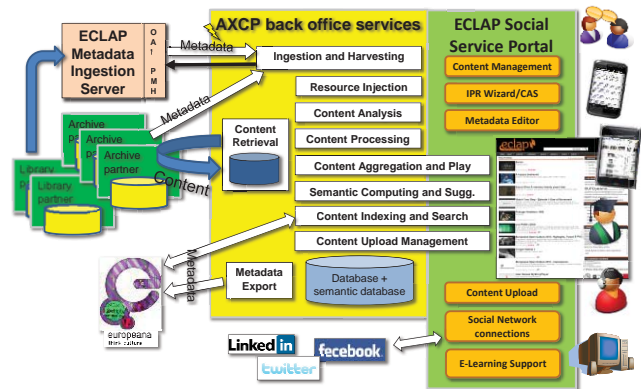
ECLAP Metadata Ingestion Server

OAI-PMH

Metadata

AXCP back office services

ECLAP Social Service Portal

Ingestion and Harvesting

Resource Injection

Content Analysis

Content Processing

Content Aggregation and Play

Semantic Computing and Sugg.

Content Indexing and Search

Content Upload Management

Content Retrieval

Metadata

Archive partner

Archive partner

Archive partner

Library partner

Library partner

Content

Metadata

Metadata Export

Database + semantic database

europeana think culture

Content Management

IPR Wizard/CAS

Metadata Editor

eclap

Content Upload

Social Network connections

E-Learning Support

LinkedIn

facebook

twitter